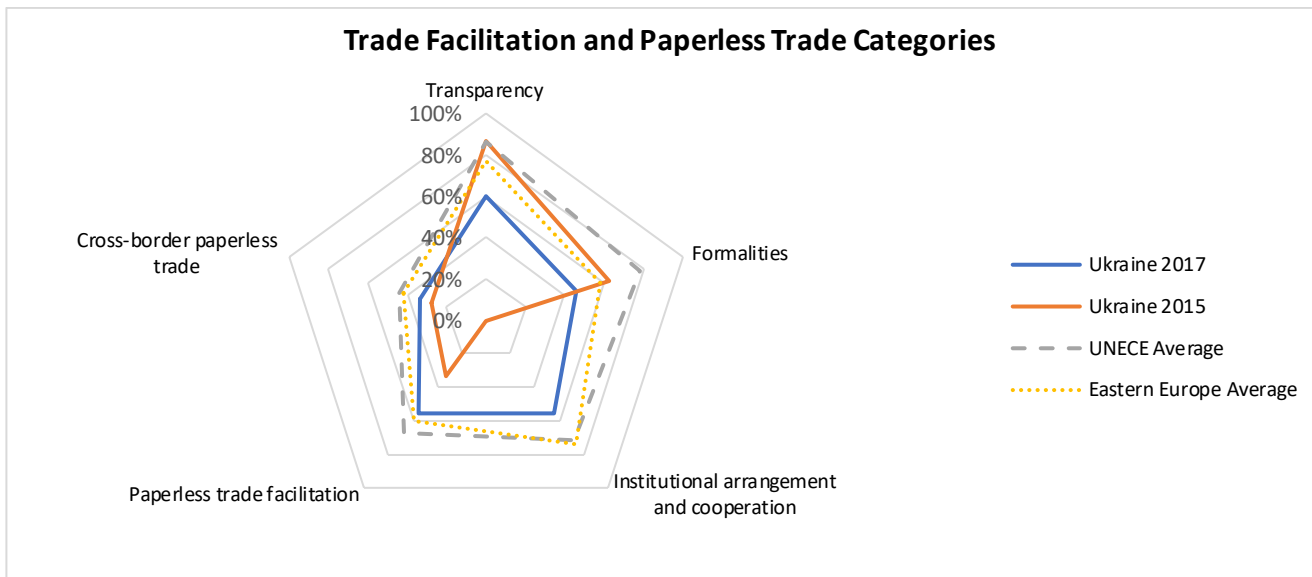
Trade Facilitation and Paperless Trade Categories

Transparency
100%
80%
60%
40%
20%
0%

Formalities

Institutional arrangement and cooperation

Paperless trade facilitation

Cross-border paperless trade

Ukraine 2017
Ukraine 2015
UNECE Average
Eastern Europe Average